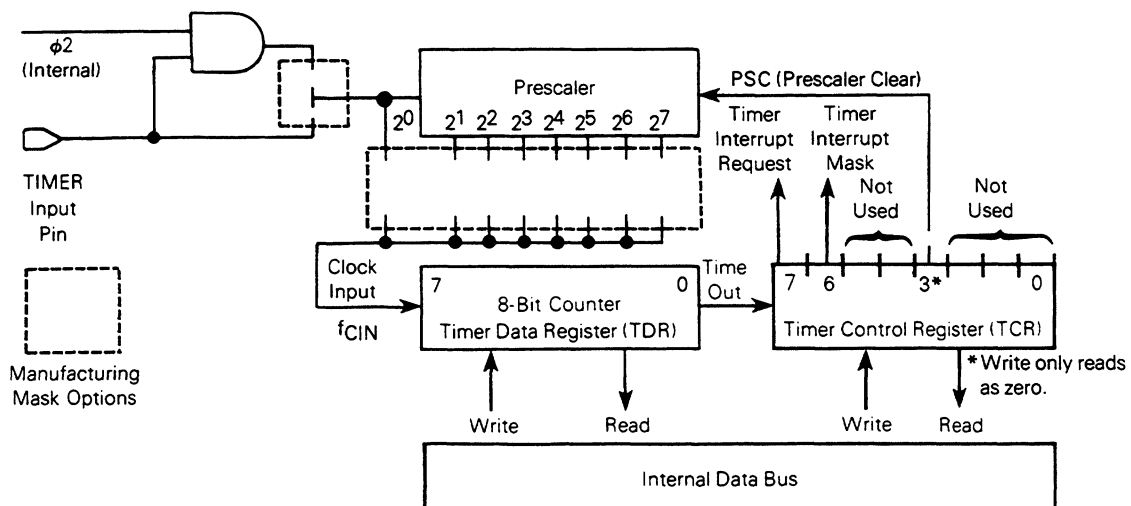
$\phi 2$ (Internal)

TIMER Input Pin

Manufacturing Mask Options

Prescaler

$2^0$ $2^1$ $2^2$ $2^3$ $2^4$ $2^5$ $2^6$ $2^7$

PSC (Prescaler Clear)

Timer Interrupt Request

Timer Interrupt Mask

Not Used

Not Used

Clock Input

$f_{CIN}$

7 8-Bit Counter 0 Timer Data Register (TDR)

Time Out

7 6 3* 0 Timer Control Register (TCR)

* Write only reads as zero.

Write

Read

Write

Read

Internal Data Bus